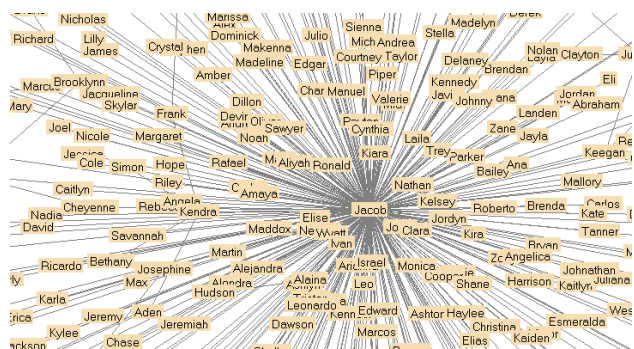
Nicholas
Marissa
Sienna
Madelyn
Derek
Richard
Lilly
James
Crystal
hen
Dominick
Julio
Mich
Andrea
Stella
Makenna
Courtney
Taylor
Delaney
Nolan
Layla
Clayton
Amber
Madeline
Edgar
Piper
Brendan
Marcu
Brooklynn
Jacqueline
Kennedy
Eli
Mary
Skylar
Char
Manuel
Javi
Johnny
ana
Jordan
Abraham
Dillon
Valerie
Frank
Devir
Oliv
Landen
Joel
Nicole
Margaret
Noah
Sawyer
Peyton
Zane
Cynthia
Jayla
Laila
Jessica
Cole
Simon
Hope
Rafael
Aliyah
Ronald
Kiara
Trey
Parker
Keegan
Ana
Bailey
Caitlyn
Riley
Nathan
Mallory
Cheyenne
Rebec
Angela
Kendra
Amaya
Kelsey
Nadia
Jacob
Roberto
Brenda
Carlos
Kate
David
Elise
Jordyn
Savannah
Maddox
Wyatt
Clara
Kira
Tanner
Ivan
Martin
Bryan
Ricardo
Bethany
Alejandra
Israel
Angelica
Josephine
Alaine
Monica
Johnathan
Max
Alondra
Leo
Cooper
Shane
Harrison
Kaitlyn
Juliana
Karla
Hudson
Aden
Leonardo
Erica
Jeremy
Jeremiah
Edward
Ashton
Haylee
Esmeralda
Dawson
Kylee
Wes
Christina
Marcos
Kaiden
Chase
Elias
Jackson